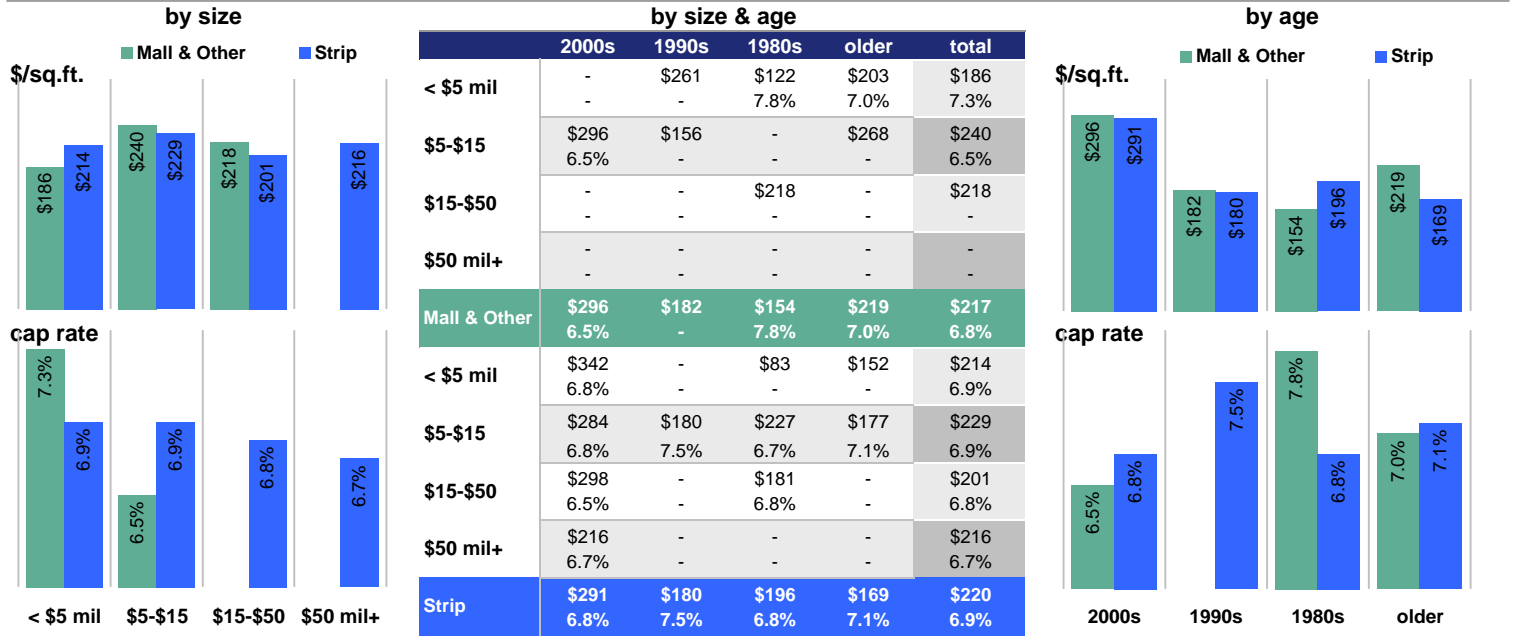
by size

Mall & Other  Strip

$/sq.ft.

$186 $214 $240 $229 $218 $201 $216

cap rate

7.3% 6.9% 6.5% 6.9% 6.8% 6.7%

< $5 mil  $5-$15  $15-$50  $50 mil+

by size & age

| | 2000s | 1990s | 1980s | older | total |
|---|---|---|---|---|---|
| < $5 mil | - - | $261 - | $122 7.8% | $203 7.0% | $186 7.3% |
| $5-$15 | $296 6.5% | $156 - | - - | $268 - | $240 6.5% |
| $15-$50 | - - | - - | $218 - | - - | $218 - |
| $50 mil+ | - - | - - | - - | - - | - - |
| Mall & Other | $296 6.5% | $182 - | $154 7.8% | $219 7.0% | $217 6.8% |
| < $5 mil | $342 6.8% | - - | $83 - | $152 - | $214 6.9% |
| $5-$15 | $284 6.8% | $180 7.5% | $227 6.7% | $177 7.1% | $229 6.9% |
| $15-$50 | $298 6.5% | - - | $181 6.8% | - - | $201 6.8% |
| $50 mil+ | $216 6.7% | - - | - - | - - | $216 6.7% |
| Strip | $291 6.8% | $180 7.5% | $196 6.8% | $169 7.1% | $220 6.9% |

by age

Mall & Other  Strip

$/sq.ft.

$296 $291 $182 $180 $154 $196 $219 $169

cap rate

6.5% 6.8% 7.5% 7.8% 6.8% 7.0% 7.1%

2000s  1990s  1980s  older